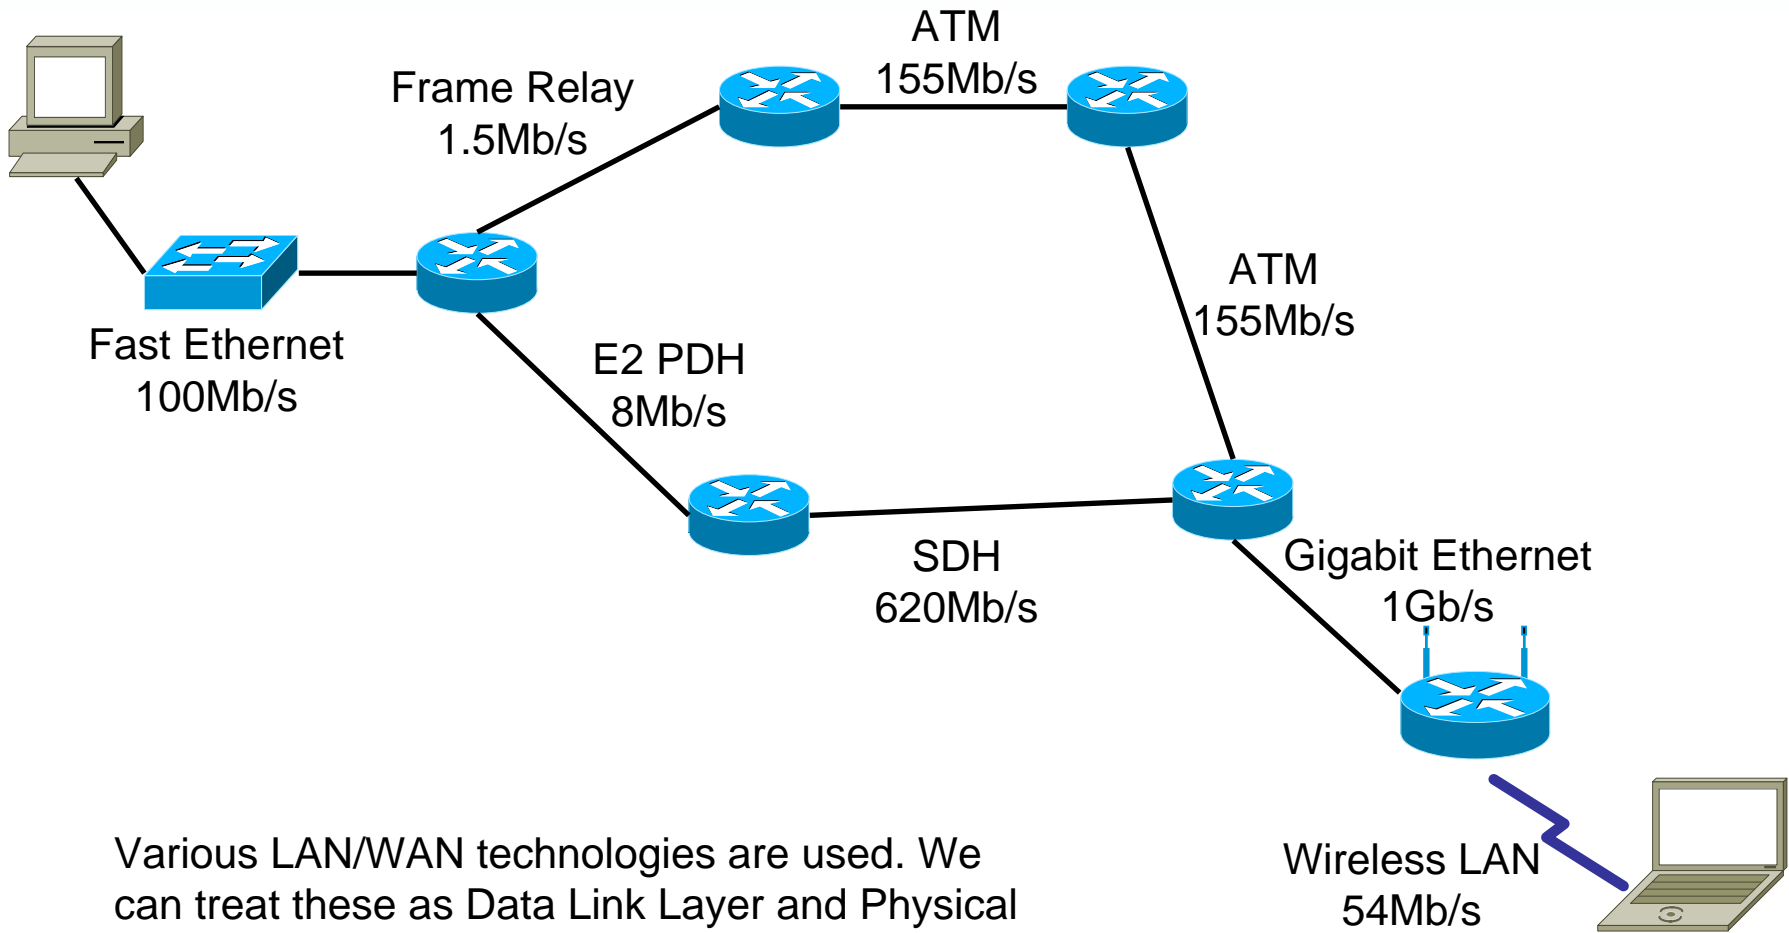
ATM
155Mb/s

Frame Relay
1.5Mb/s

ATM
155Mb/s

Fast Ethernet
100Mb/s

E2 PDH
8Mb/s

SDH
620Mb/s

Gigabit Ethernet
1Gb/s

Various LAN/WAN technologies are used. We can treat these as Data Link Layer and Physical

Wireless LAN
54Mb/s